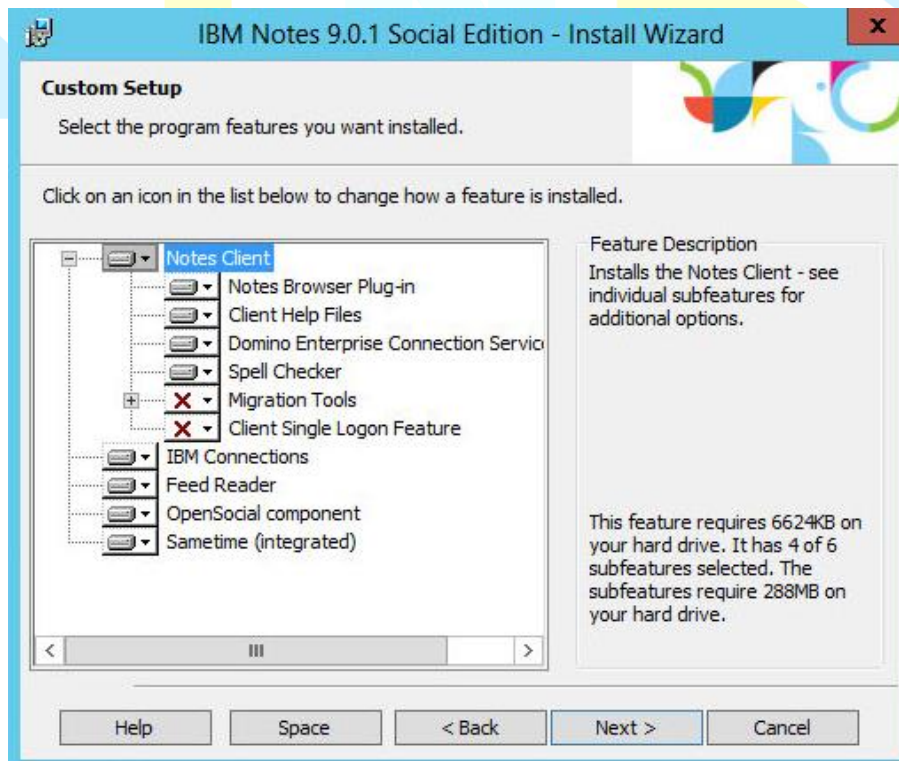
IBM Notes 9.0.1 Social Edition - Install Wizard

Custom Setup
Select the program features you want installed.

Click on an icon in the list below to change how a feature is installed.

Notes Client
Notes Browser Plug-in
Client Help Files
Domino Enterprise Connection Servic
Spell Checker
Migration Tools
Client Single Logon Feature
IBM Connections
Feed Reader
OpenSocial component
Sametime (integrated)

Feature Description
Installs the Notes Client - see individual subfeatures for additional options.

This feature requires 6624KB on your hard drive. It has 4 of 6 subfeatures selected. The subfeatures require 288MB on your hard drive.

Help
Space
< Back
Next >
Cancel